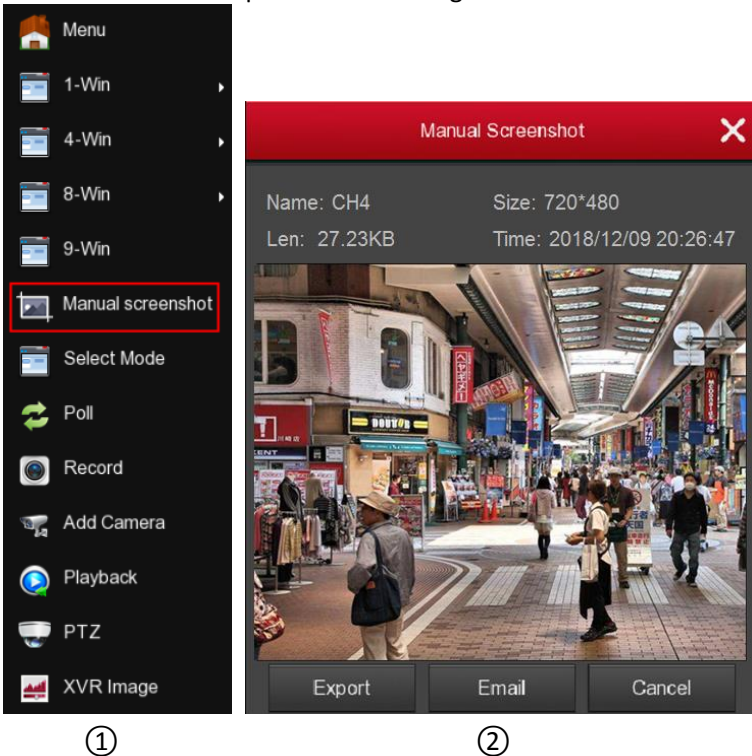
Menu
1-Win
4-Win
8-Win
9-Win
Manual screenshot
Select Mode
Poll
Record
Add Camera
Playback
PTZ
XVR Image

Manual Screenshot
Name: CH4
Size: 720*480
Len: 27.23KB
Time: 2018/12/09 20:26:47
Export
Email
Cancel

①
②